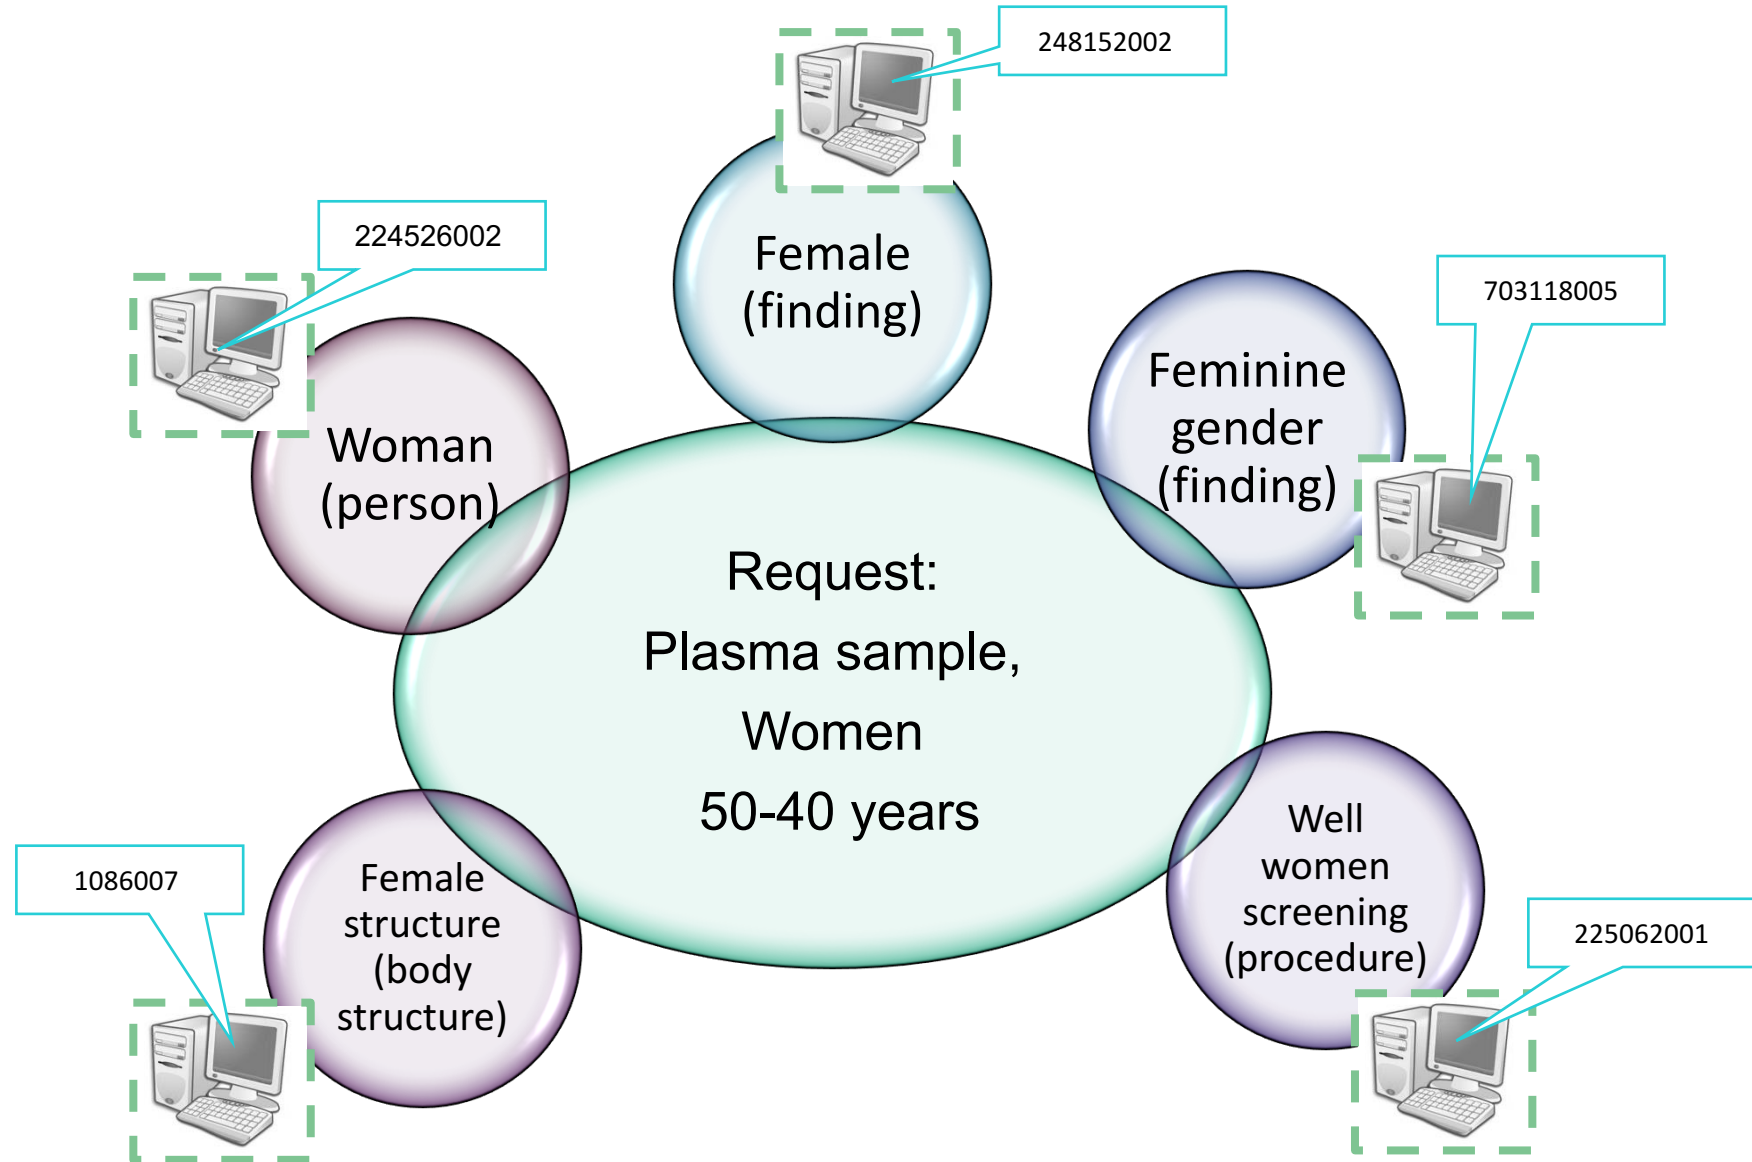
248152002

Female (finding)

224526002

Woman (person)

703118005

Feminine gender (finding)

Request:
Plasma sample,
Women
50-40 years

1086007

Female structure (body structure)

Well women screening (procedure)

225062001